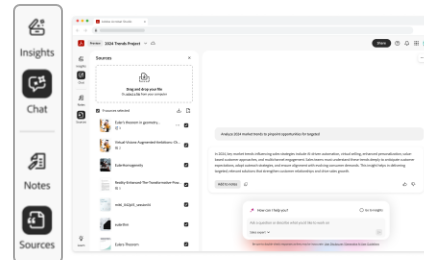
Insights

Chat

Notes

Sources

2024 Trends Project

Share

Sources

Drag and drop your file

Euler's theorem in geometry

Virtual Universe Augmented Reinforcement

Euler'sGeography

Reality Enhanced The Transformative Pow...

euler fibo

Euler's Theorem

Analyze 2024 market trends to pinpoint opportunities for targeted

Add to notes

How can I help you?

Go to Insights